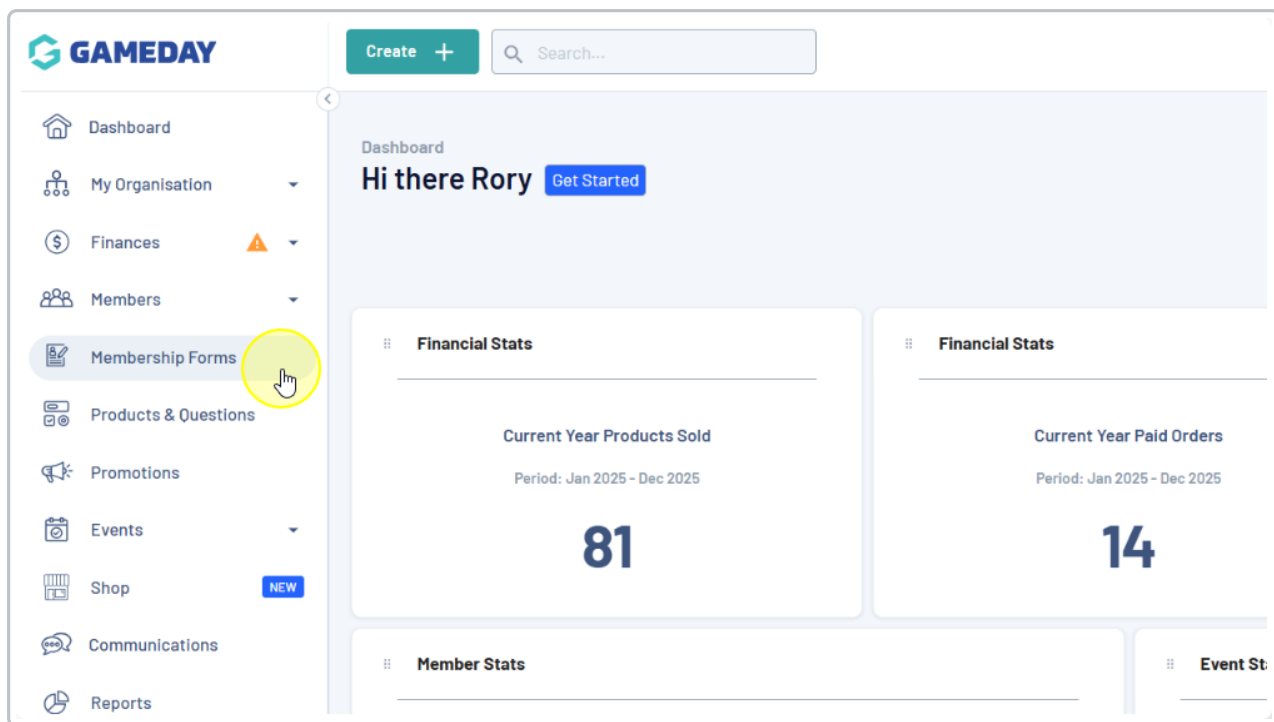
GAMEDAY

Create +

Search...

Dashboard

My Organisation

Finances

Members

Membership Forms

Products & Questions

Promotions

Events

Shop NEW

Communications

Reports

Dashboard

Hi there Rory Get Started

Financial Stats

Current Year Products Sold

Period: Jan 2025 - Dec 2025

81

Financial Stats

Current Year Paid Orders

Period: Jan 2025 - Dec 2025

14

Member Stats

Event St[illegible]